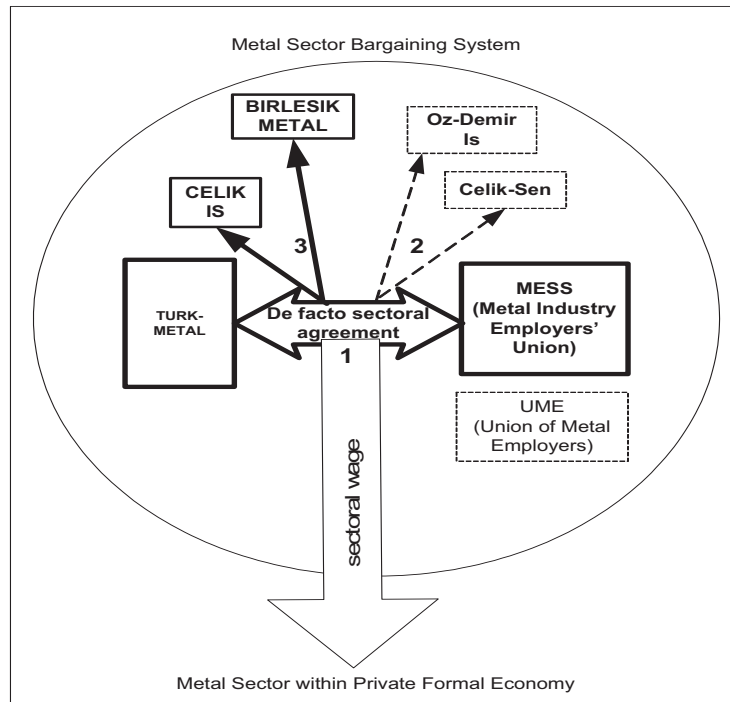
Metal Sector Bargaining System

BIRLESIK METAL

Oz-Demir Is

CELIK IS

Celik-Sen

3

2

TURK-METAL

De facto sectoral agreement

MESS (Metal Industry Employers' Union)

1

UME (Union of Metal Employers)

sectoral wage

Metal Sector within Private Formal Economy